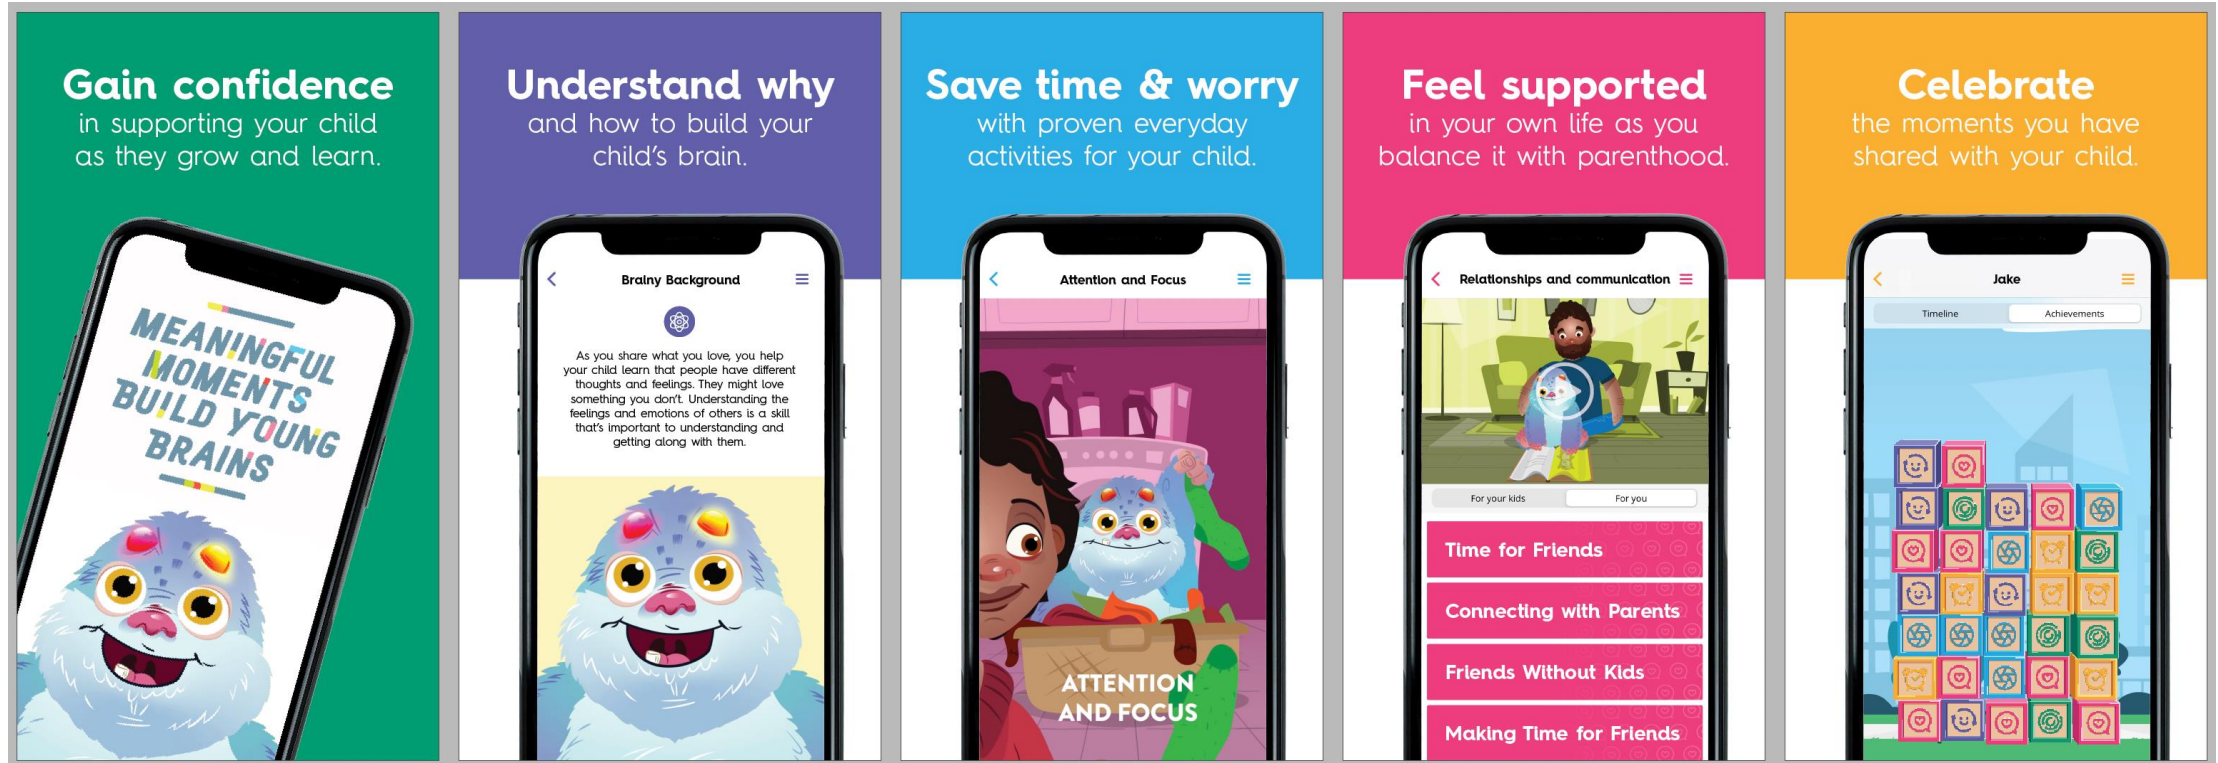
Gain confidence
in supporting your child as they grow and learn.

MEANINGFUL MOMENTS BUILD YOUNG BRAINS

Understand why
and how to build your child's brain.

Brainy Background

As you share what you love, you help your child learn that people have different thoughts and feelings. They might love something you don't. Understanding the feelings and emotions of others is a skill that's important to understanding and getting along with them.

Save time & worry
with proven everyday activities for your child.

Attention and Focus

ATTENTION AND FOCUS

Feel supported
in your own life as you balance it with parenthood.

Relationships and communication

For your kids
For you

Time for Friends

Connecting with Parents

Friends Without Kids

Making Time for Friends

Celebrate
the moments you have shared with your child.

Jake

Timeline
Achievements